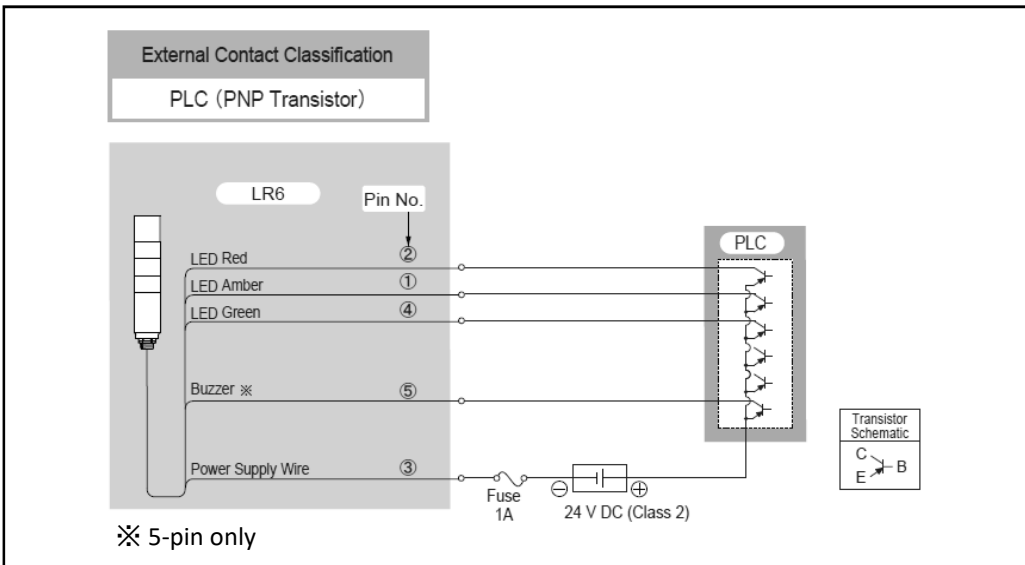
External Contact Classification

PLC (PNP Transistor)

LR6

Pin No.

LED Red ②

LED Amber ①

LED Green ④

Buzzer ※ ⑤

Power Supply Wire ③

PLC

Fuse 1A

⊖ ⊕

24 V DC (Class 2)

Transistor Schematic

C

E

B

※ 5-pin only